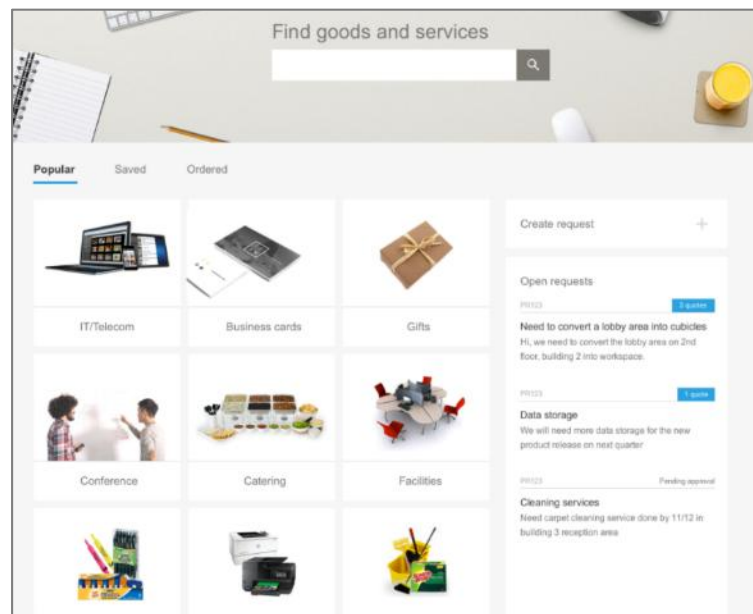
Find goods and services

Popular Saved Ordered

IT/Telecom

Business cards

Gifts

Conference

Catering

Facilities

Create request +

Open requests

PR123 2 quotes

Need to convert a lobby area into cubicles

Hi, we need to convert the lobby area on 2nd floor, building 2 into workspace.

PR123 1 quote

Data storage

We will need more data storage for the new product release on next quarter

PR123 Pending approval

Cleaning services

Need carpet cleaning service done by 11/12 in building 3 reception area